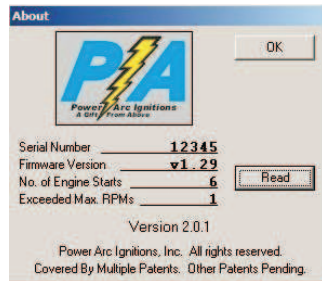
About

PA
Power Arc Ignitions
A Gift From Above

OK

Serial Number 12345
Firmware Version v1.29
No. of Engine Starts 6
Exceeded Max. RPMs 1

Read

Version 2.0.1

Power Arc Ignitions, Inc. All rights reserved.
Covered By Multiple Patents. Other Patents Pending.